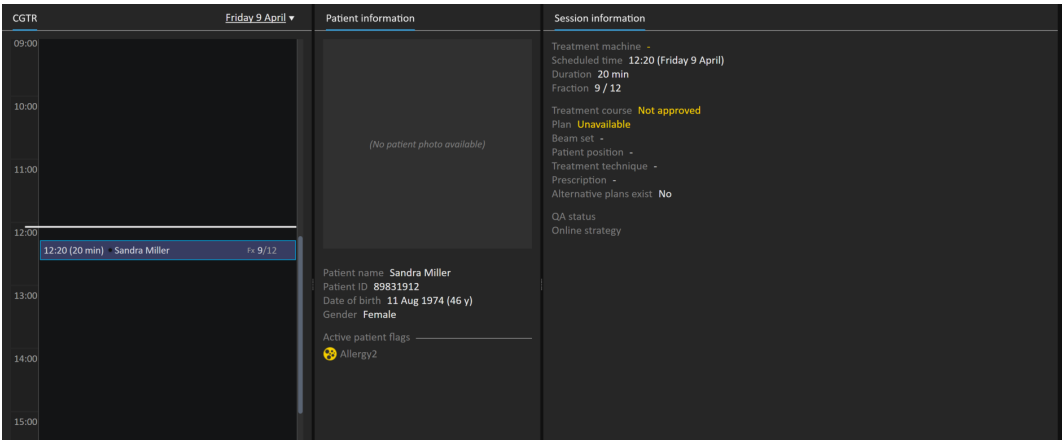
CGTR

Friday 9 April ▾

09:00

10:00

11:00

12:00

12:20 (20 min) Sandra Miller Fx 9/12

13:00

14:00

15:00

Patient information

(No patient photo available)

Patient name Sandra Miller
Patient ID 89831912
Date of birth 11 Aug 1974 (46 y)
Gender Female

Active patient flags

Allergy2

Session information

Treatment machine -
Scheduled time 12:20 (Friday 9 April)
Duration 20 min
Fraction 9 / 12

Treatment course Not approved
Plan Unavailable
Beam set -
Patient position -
Treatment technique -
Prescription -
Alternative plans exist No

QA status
Online strategy